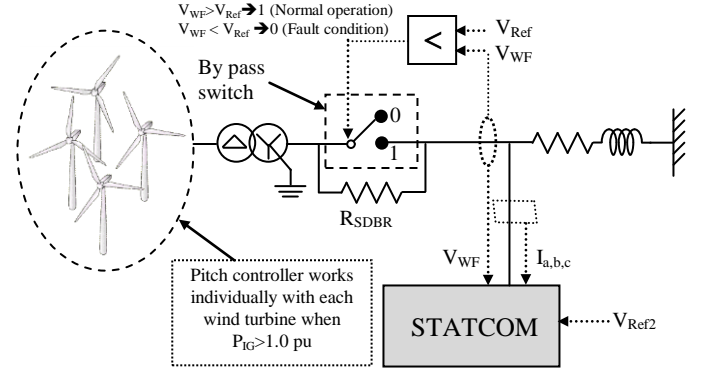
$V_{WF}>V_{Ref}\rightarrow1$ (Normal operation)
$V_{WF}<V_{Ref}\rightarrow0$ (Fault condition)

<

$V_{Ref}$
$V_{WF}$

By pass switch

0
1

$R_{SDBR}$

$V_{WF}$
$I_{a,b,c}$

Pitch controller works individually with each wind turbine when $P_{IG}>1.0$ pu

STATCOM

$V_{Ref2}$